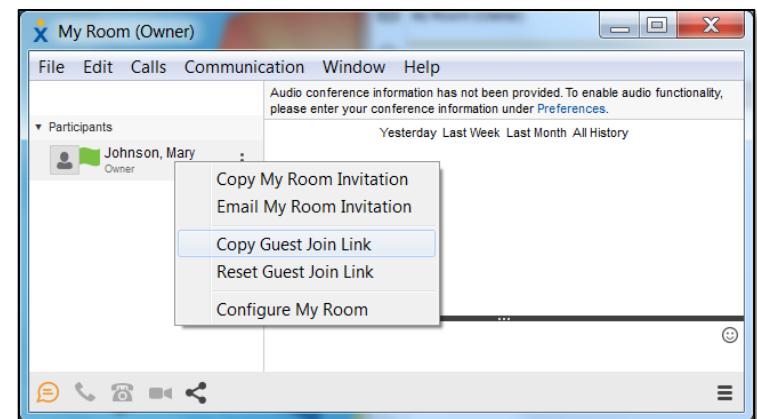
My Room (Owner)

File Edit Calls Communication Window Help

Audio conference information has not been provided. To enable audio functionality, please enter your conference information under Preferences.

▾ Participants

Johnson, Mary
Owner

Yesterday Last Week Last Month All History

Copy My Room Invitation
Email My Room Invitation
Copy Guest Join Link
Reset Guest Join Link
Configure My Room